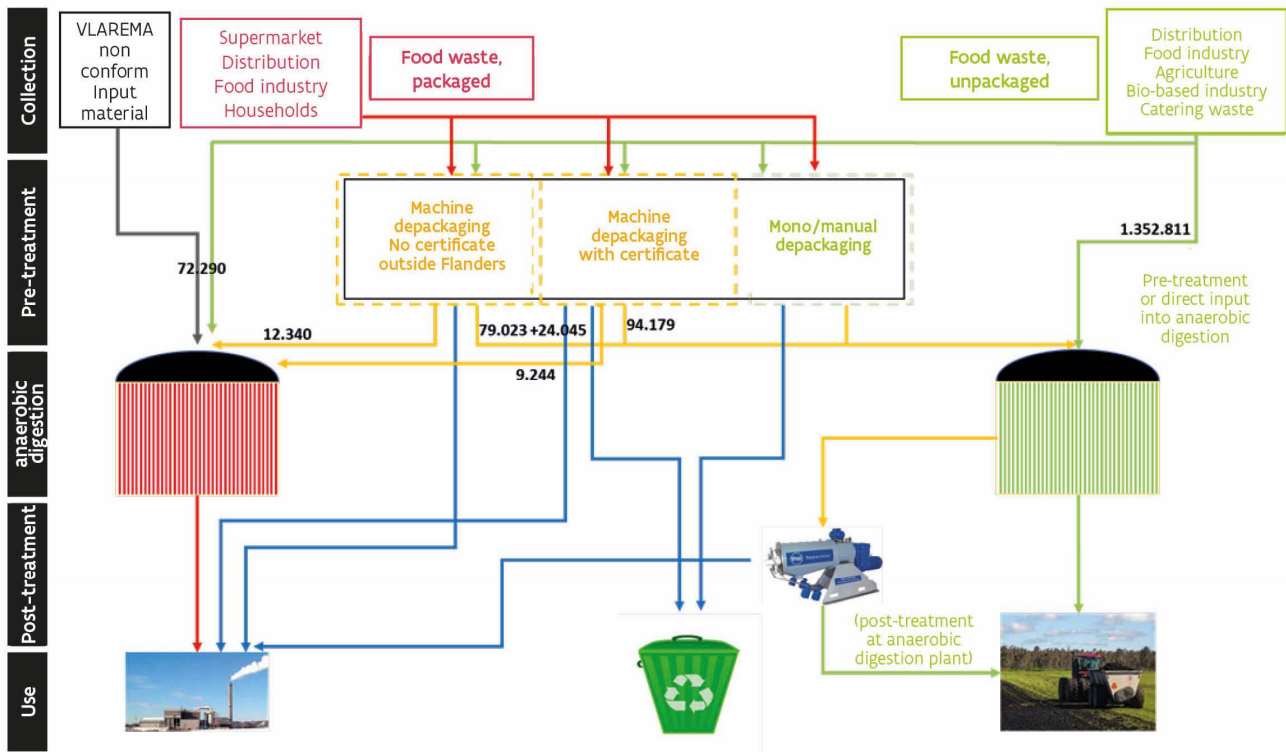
Collection

Pre-treatment

anaerobic digestion

Post-treatment

Use

VLAREMA non conform Input material

Supermarket
Distribution
Food industry
Households

Food waste, packaged

Food waste, unpackaged

Distribution
Food industry
Agriculture
Bio-based industry
Catering waste

Machine depackaging No certificate outside Flanders

Machine depackaging with certificate

Mono/manual depackaging

72.290

1.352.811

Pre-treatment or direct input into anaerobic digestion

12.340

79.023 +24.045

94.179

9.244

(post-treatment at anaerobic digestion plant)